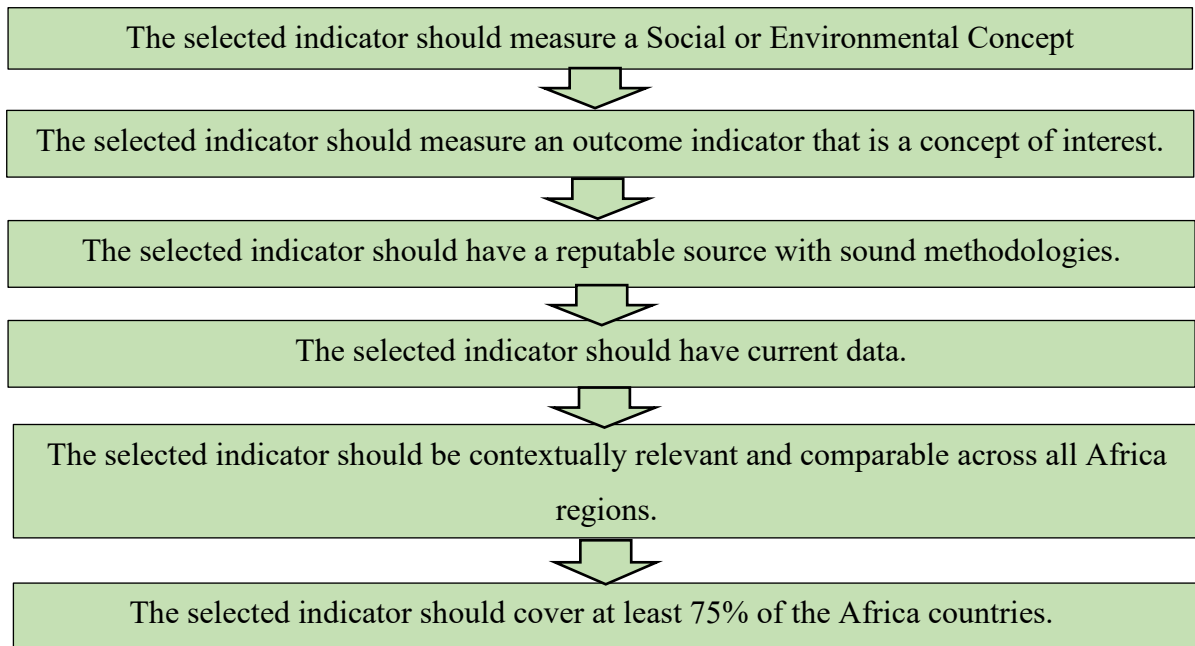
The selected indicator should measure a Social or Environmental Concept

The selected indicator should measure an outcome indicator that is a concept of interest.

The selected indicator should have a reputable source with sound methodologies.

The selected indicator should have current data.

The selected indicator should be contextually relevant and comparable across all Africa regions.

The selected indicator should cover at least 75% of the Africa countries.